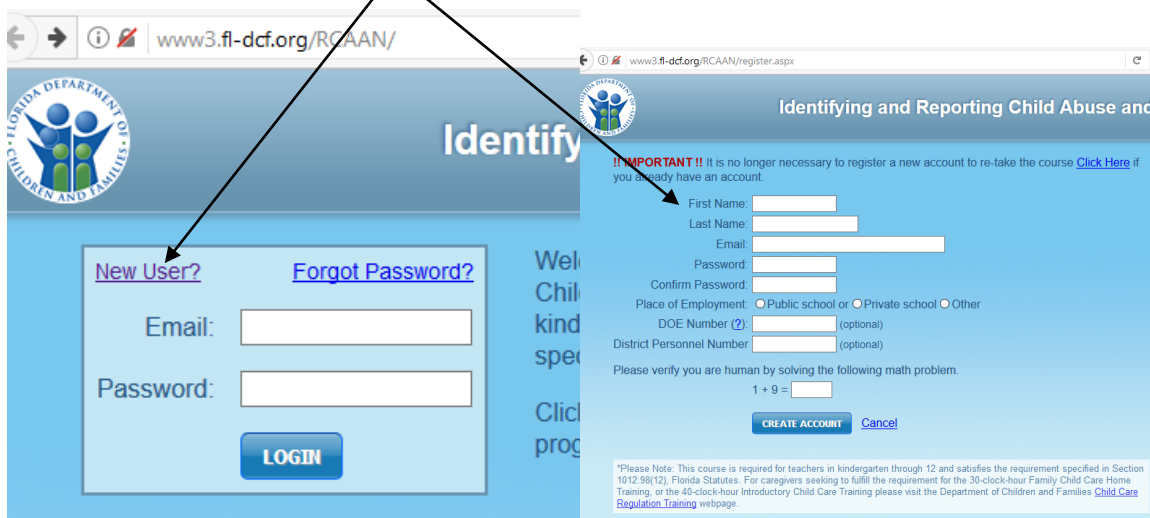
www3.fl-dcf.org/RCAAN/

FLORIDA DEPARTMENT OF CHILDREN AND FAMILIES

Identify

New User? Forgot Password?

Email:

Password:

LOGIN

Welc
Chil
kind
spec

Click
prog

www3.fl-dcf.org/RCAAN/register.aspx

Identifying and Reporting Child Abuse and

!! IMPORTANT !! It is no longer necessary to register a new account to re-take the course Click Here if you already have an account.

First Name:
Last Name:
Email:
Password:
Confirm Password:
Place of Employment: Public school or Private school Other
DOE Number (?): (optional)
District Personnel Number (optional)

Please verify you are human by solving the following math problem.
1 + 9 =

CREATE ACCOUNT Cancel

*Please Note: This course is required for teachers in kindergarten through 12 and satisfies the requirement specified in Section 1012.98(12), Florida Statutes. For caregivers seeking to fulfill the requirement for the 30-clock-hour Family Child Care Home Training, or the 40-clock-hour Introductory Child Care Training please visit the Department of Children and Families Child Care Regulation Training webpage.